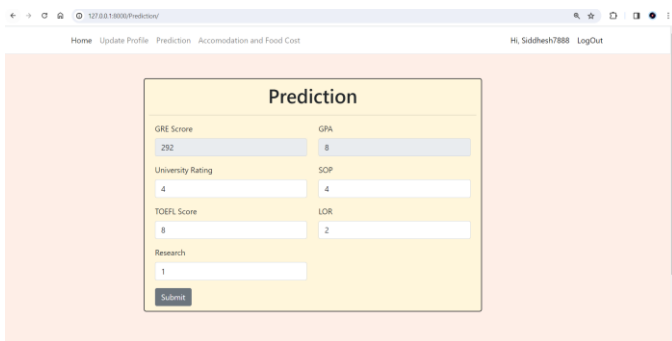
127.0.0.1:8000/Prediction/

Home Update Profile Prediction Accomodation and Food Cost

Hi, Siddhesh7888 LogOut

Prediction

GRE Scrore
292

GPA
8

University Rating
4

SOP
4

TOEFL Score
8

LOR
2

Research
1

Submit